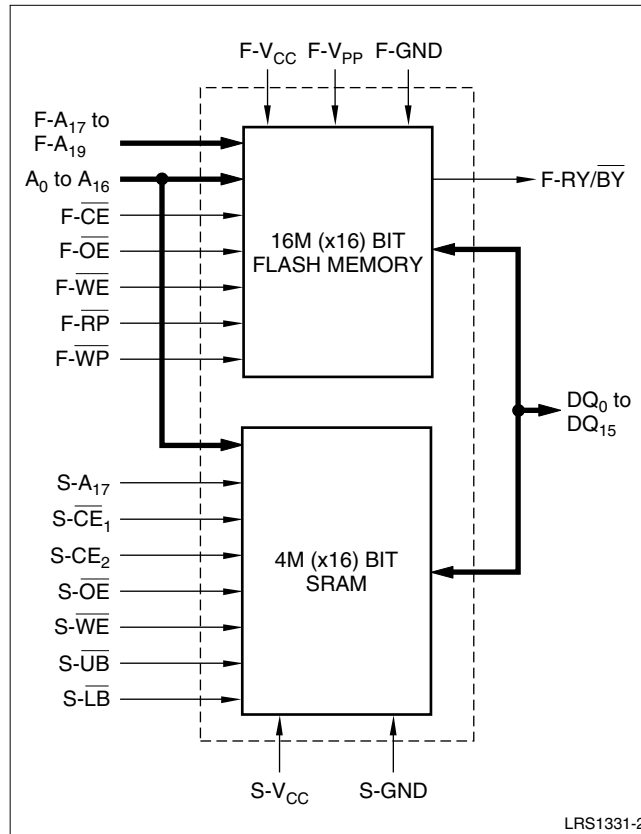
F-$V_{CC}$ F-$V_{PP}$ F-GND

F-$A_{17}$ to F-$A_{19}$

$A_0$ to $A_{16}$

F-$\overline{CE}$

F-$\overline{OE}$

F-$\overline{WE}$

F-$\overline{RP}$

F-$\overline{WP}$

16M (x16) BIT FLASH MEMORY

F-RY/$\overline{BY}$

$DQ_0$ to $DQ_{15}$

S-$A_{17}$

S-$\overline{CE}_1$

S-$CE_2$

S-$\overline{OE}$

S-$\overline{WE}$

S-$\overline{UB}$

S-$\overline{LB}$

4M (x16) BIT SRAM

S-$V_{CC}$ S-GND

LRS1331-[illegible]